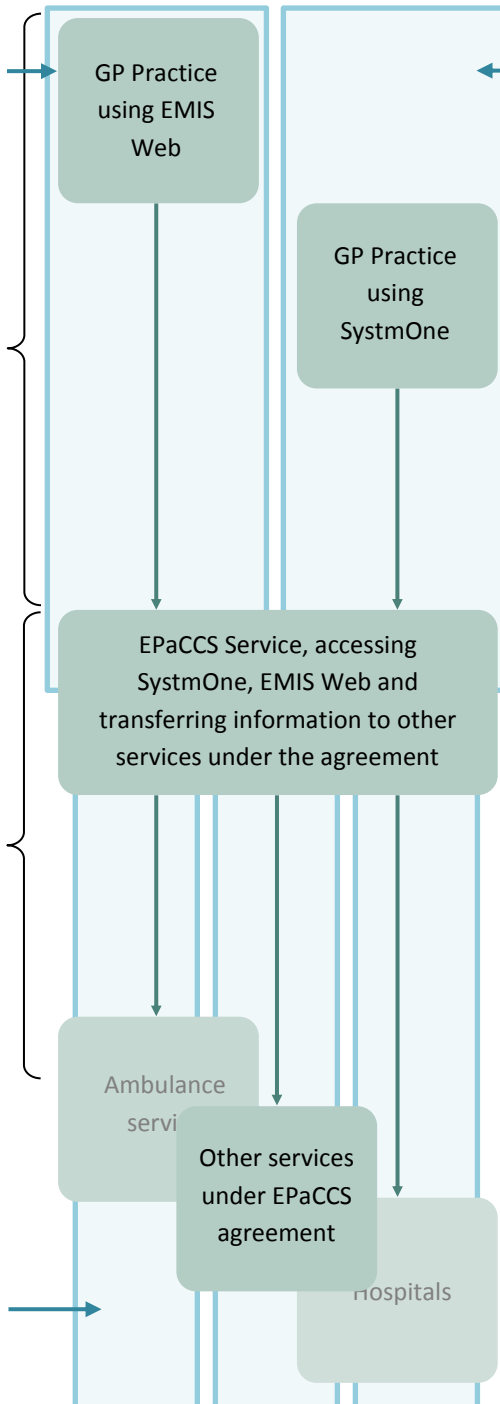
GP Practice using EMIS Web

GP Practice using SystmOne

EPaCCS Service, accessing SystmOne, EMIS Web and transferring information to other services under the agreement

Ambulance servi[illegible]

Other services under EPaCCS agreement

Hospitals